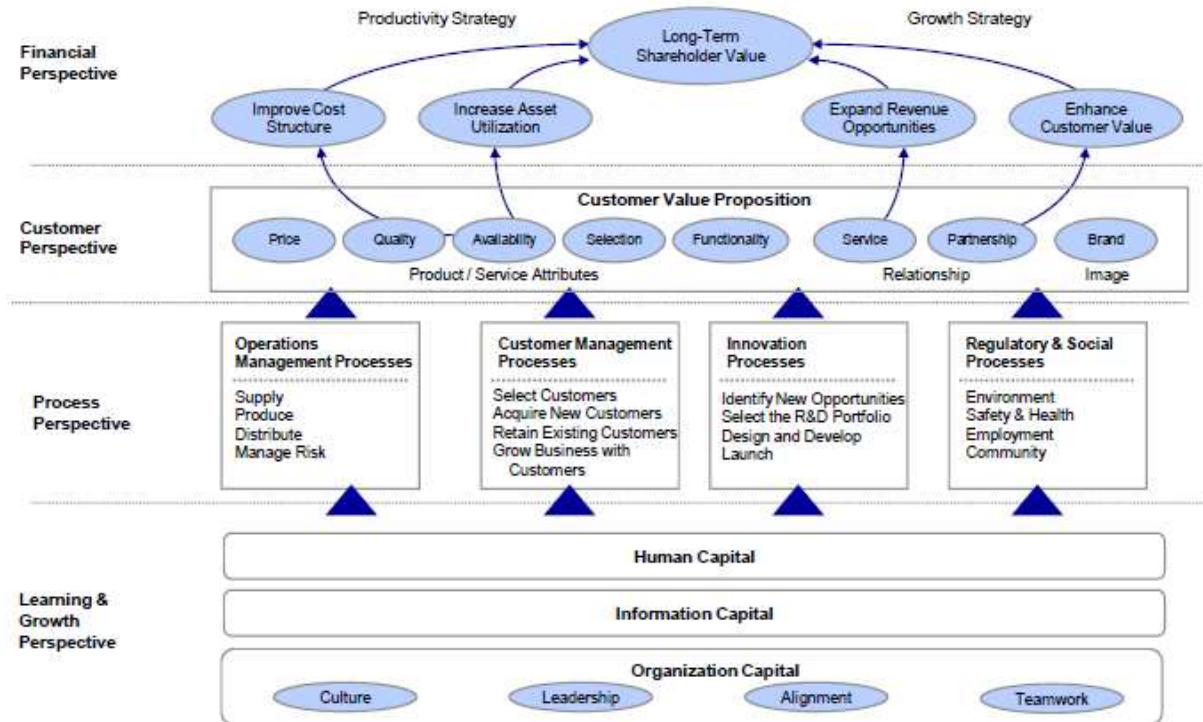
Productivity Strategy

Long-Term Shareholder Value

Growth Strategy

Financial Perspective

Improve Cost Structure

Increase Asset Utilization

Expand Revenue Opportunities

Enhance Customer Value

Customer Perspective

Customer Value Proposition

Price

Quality

Availability

Selection

Functionality

Service

Partnership

Brand

Product / Service Attributes

Relationship

Image

Process Perspective

Operations Management Processes

Supply
Produce
Distribute
Manage Risk

Customer Management Processes

Select Customers
Acquire New Customers
Retain Existing Customers
Grow Business with Customers

Innovation Processes

Identify New Opportunities
Select the R&D Portfolio
Design and Develop
Launch

Regulatory & Social Processes

Environment
Safety & Health
Employment
Community

Learning & Growth Perspective

Human Capital

Information Capital

Organization Capital

Culture

Leadership

Alignment

Teamwork